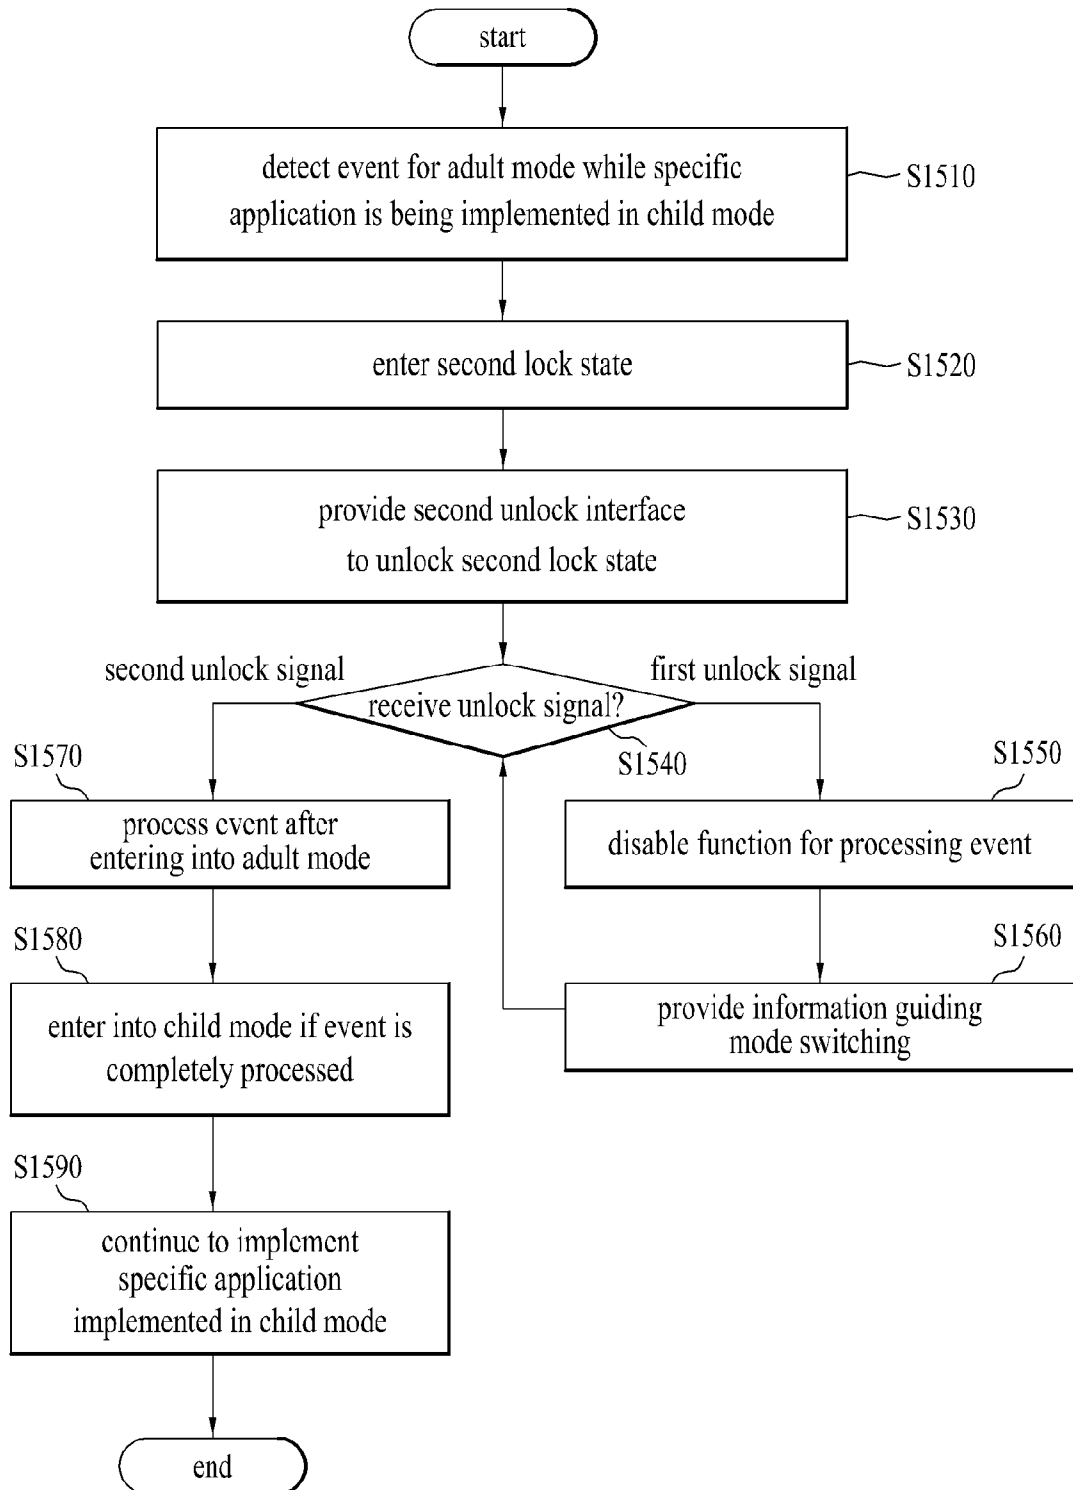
start

detect event for adult mode while specific application is being implemented in child mode

S1510

enter second lock state

S1520

provide second unlock interface to unlock second lock state

S1530

second unlock signal

receive unlock signal?

first unlock signal

S1540

S1570

process event after entering into adult mode

S1550

disable function for processing event

S1580

enter into child mode if event is completely processed

S1560

provide information guiding mode switching

S1590

continue to implement specific application implemented in child mode

end